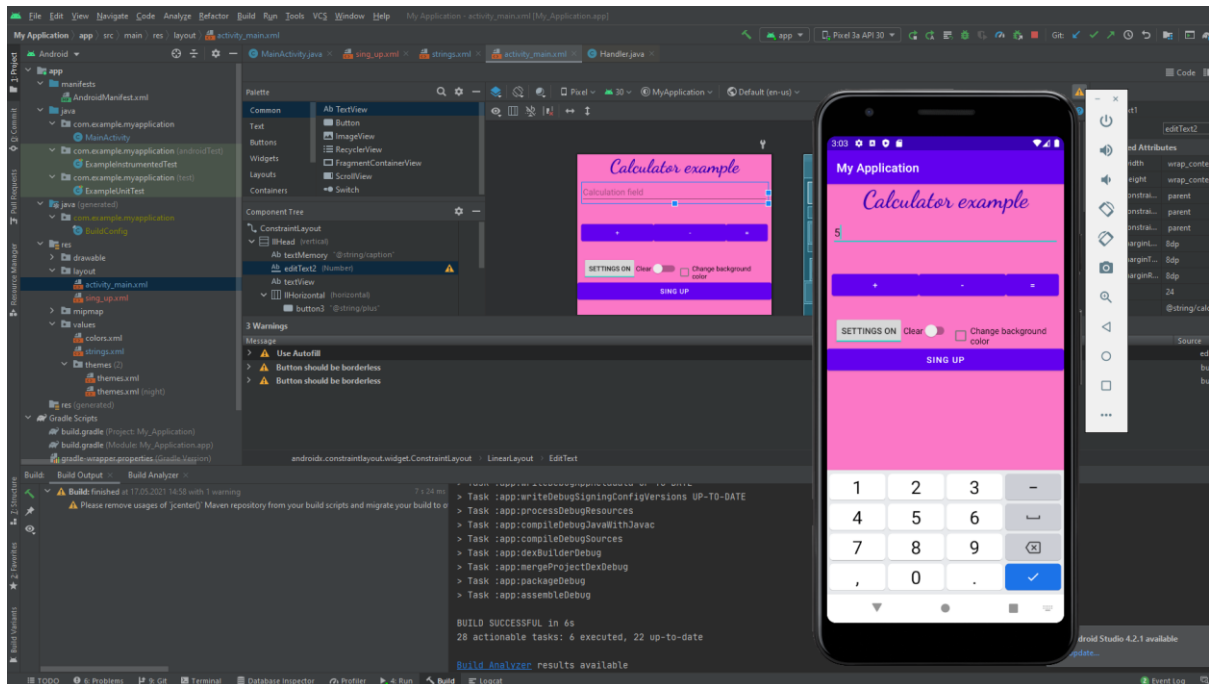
File Edit View Navigate Code Analyze Refactor Build Run Tools VCS Window Help My Application - activity_main.xml [My_Application.app]

My Application > app > src > main > res > layout > activity_main.xml

app Pixel 3a API 30 Git:

Android MainActivity.java sing_up.xml strings.xml activity_main.xml Handler.java

Project Commit Pull Requests Resource Manager

app
manifests
AndroidManifest.xml
java
com.example.myapplication
MainActivity
com.example.myapplication (androidTest)
ExampleInstrumentedTest
com.example.myapplication (test)
ExampleUnitTest
java (generated)
com.example.myapplication
BuildConfig
res
drawable
layout
activity_main.xml
sing_up.xml
mipmap
values
colors.xml
strings.xml
themes (2)
themes.xml
themes.xml (night)
res (generated)
Gradle Scripts
build.gradle (Project: My_Application)
build.gradle (Module: My_Application.app)
gradle-wrapper.properties (Gradle Version)

Palette
Common Ab TextView
Text Button
Buttons ImageView
Widgets RecyclerView
Layouts FragmentContainerView
Containers ScrollView
Switch

Component Tree
ConstraintLayout
llHead (vertical)
Ab textMemory "@string/caption"
Ab editText2 (Number)
Ab textView
llHorizontal (horizontal)
button3 "@string/plus"

Pixel 30 MyApplication Default (en-us)

Calculator example
Calculation field
+ - =
SETTINGS ON Clear Change background color
SING UP

Code
editText2
ed Attributes
width wrap_conte
eight wrap_conte
onstrai... parent
onstrai... parent
onstrai... parent
argin... 8dp
argin... 8dp
argin... 8dp
24
@string/calc

3 Warnings
Message
Use Autofill
Button should be borderless
Button should be borderless
Source

androidx.constraintlayout.widget.ConstraintLayout > LinearLayout > EditText

Build: Build Output Build Analyzer
Build: finished at 17.05.2021 14:58 with 1 warning 7 s 24 ms
Please remove usages of 'jcenter()' Maven repository from your build scripts and migrate your build to o

> Task :app:writeDebugSigningConfigVersions UP-TO-DATE
> Task :app:processDebugResources
> Task :app:compileDebugJavaWithJavac
> Task :app:compileDebugSources
> Task :app:dexBuilderDebug
> Task :app:mergeProjectDexDebug
> Task :app:packageDebug
> Task :app:assembleDebug

BUILD SUCCESSFUL in 6s
28 actionable tasks: 6 executed, 22 up-to-date

Build Analyzer results available

3:03
My Application
Calculator example
5
+ - =
SETTINGS ON Clear Change background color
SING UP
1 2 3 −
4 5 6
7 8 9
, 0 .

droid Studio 4.2.1 available
update...

TODO 6: Problems 9: Git Terminal Database Inspector Profiler 4: Run Build Logcat Event Log

Structure Favorites Build Variants